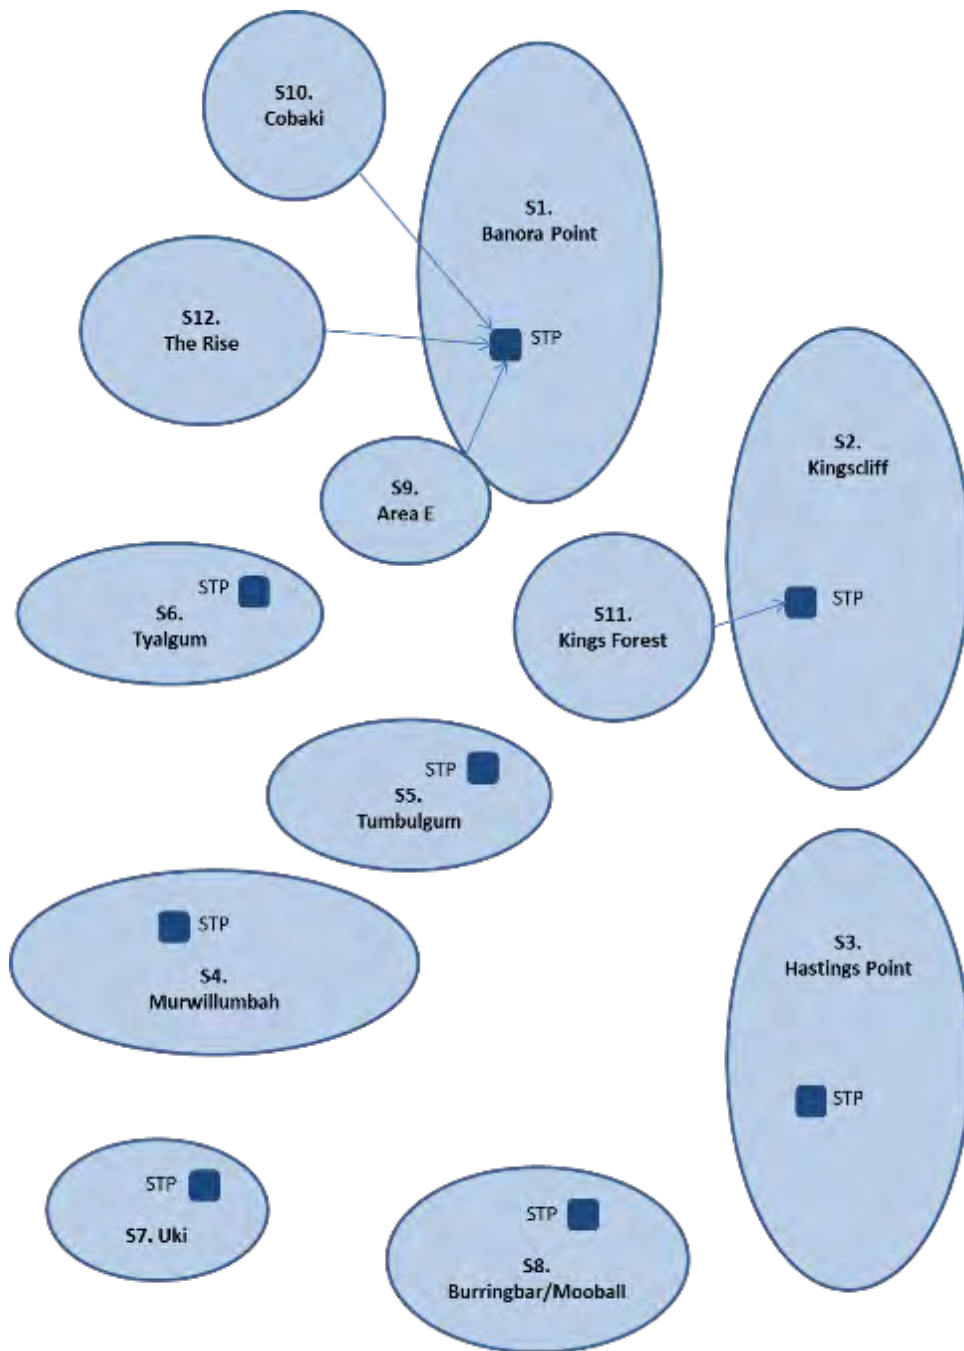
S10.
Cobaki

S1.
Banora Point

S12.
The Rise

STP

S2.
Kingscliff

S9.
Area E

STP
S6.
Tyalgum

S11.
Kings Forest

STP

STP
S5.
Tumbulgum

STP
S4.
Murwillumbah

S3.
Hastings Point

STP

STP
S7. Uki

STP
S8.
Burringbar/Mooball